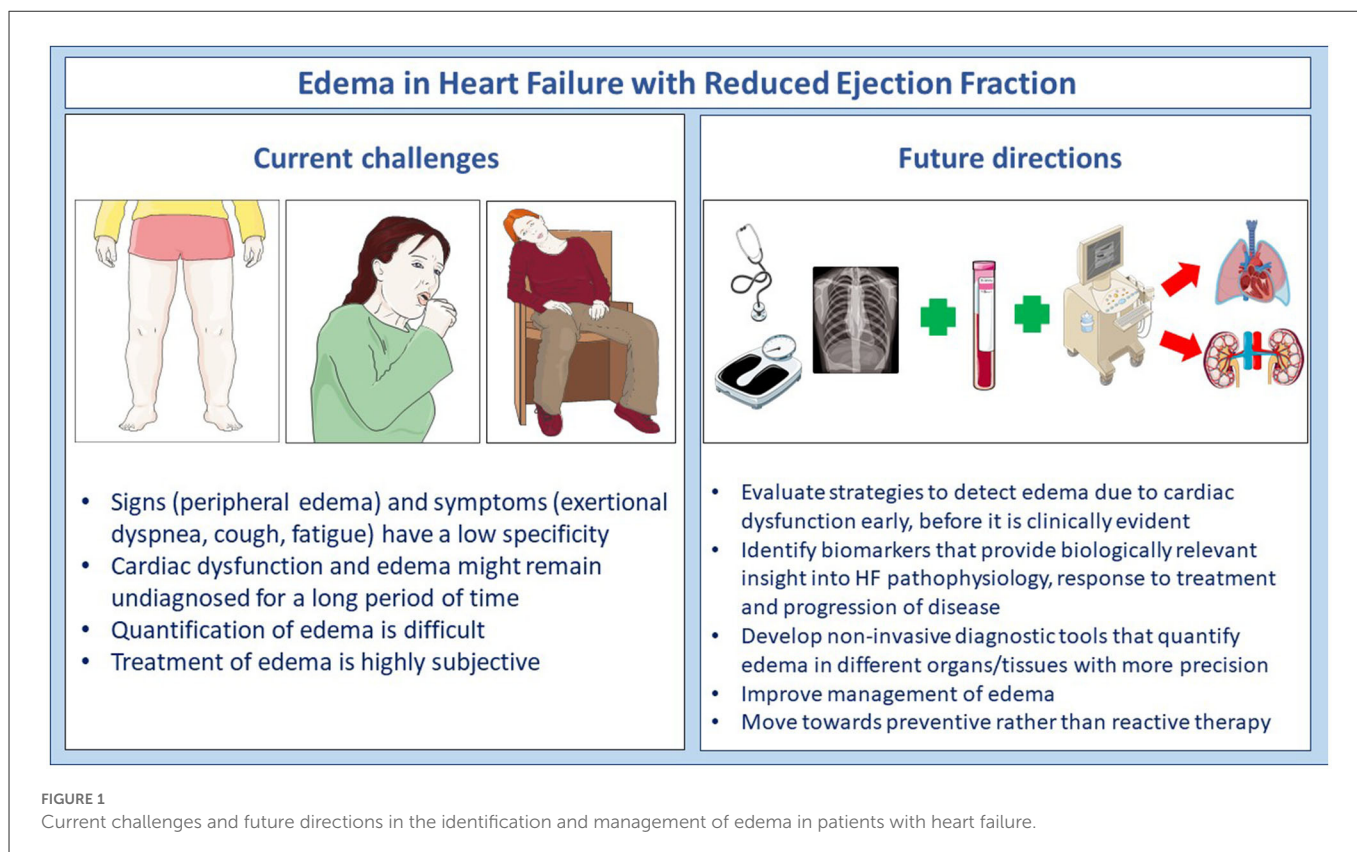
Edema in Heart Failure with Reduced Ejection Fraction

Current challenges

- Signs (peripheral edema) and symptoms (exertional dyspnea, cough, fatigue) have a low specificity
- Cardiac dysfunction and edema might remain undiagnosed for a long period of time
- Quantification of edema is difficult
- Treatment of edema is highly subjective

Future directions

- Evaluate strategies to detect edema due to cardiac dysfunction early, before it is clinically evident
- Identify biomarkers that provide biologically relevant insight into HF pathophysiology, response to treatment and progression of disease
- Develop non-invasive diagnostic tools that quantify edema in different organs/tissues with more precision
- Improve management of edema
- Move towards preventive rather than reactive therapy

FIGURE 1
Current challenges and future directions in the identification and management of edema in patients with heart failure.